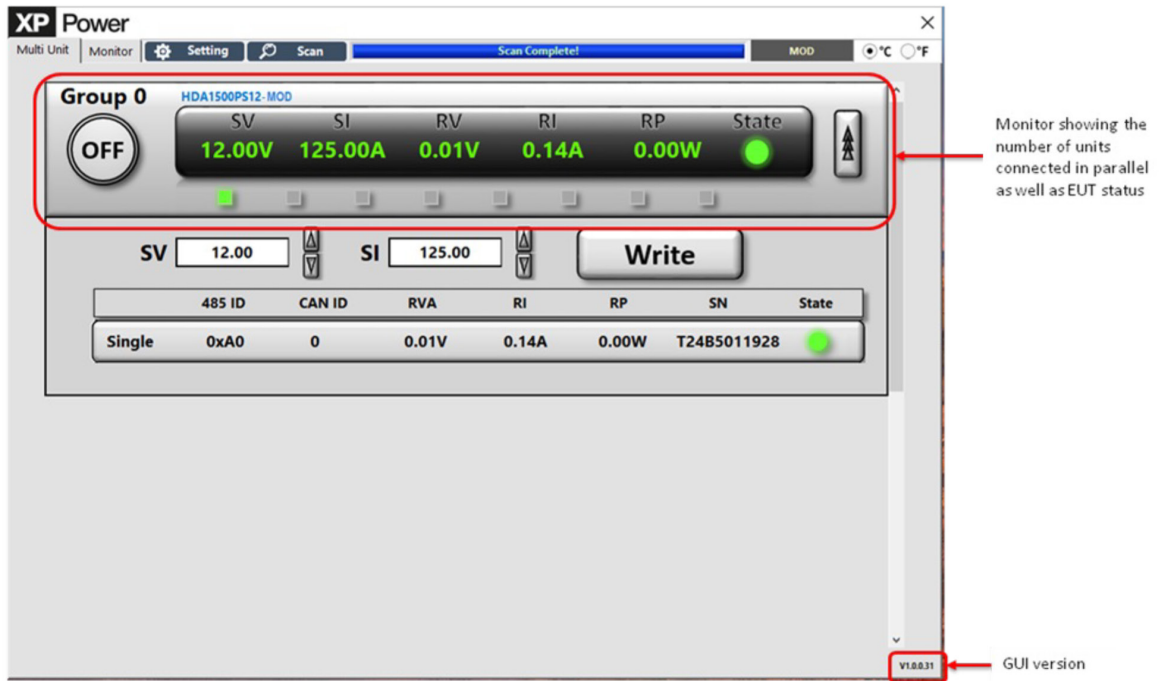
XP Power

Multi Unit | Monitor | Setting | Scan | Scan Complete! | MOD | °C °F

Group 0 HDA1500PS12-MOD

OFF

| SV | SI | RV | RI | RP | State |
|---|---|---|---|---|---|
| 12.00V | 125.00A | 0.01V | 0.14A | 0.00W | |

SV 12.00 SI 125.00 Write

| | 485 ID | CAN ID | RVA | RI | RP | SN | State |
|---|---|---|---|---|---|---|---|
| Single | 0xA0 | 0 | 0.01V | 0.14A | 0.00W | T24B5011928 | |

Monitor showing the number of units connected in parallel as well as EUT status

V1.0.0.31

GUI version